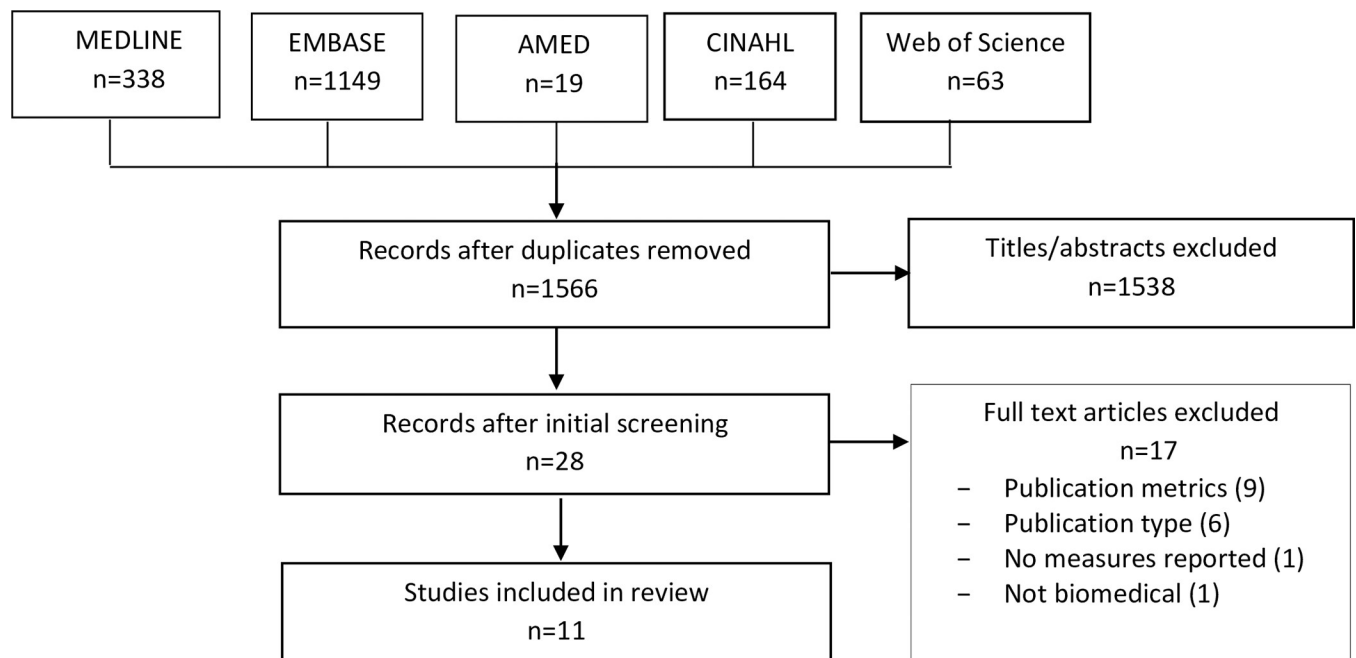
MEDLINE
n=338

EMBASE
n=1149

AMED
n=19

CINAHL
n=164

Web of Science
n=63

Records after duplicates removed
n=1566

Titles/abstracts excluded
n=1538

Records after initial screening
n=28

Full text articles excluded
n=17
- Publication metrics (9)
- Publication type (6)
- No measures reported (1)
- Not biomedical (1)

Studies included in review
n=11